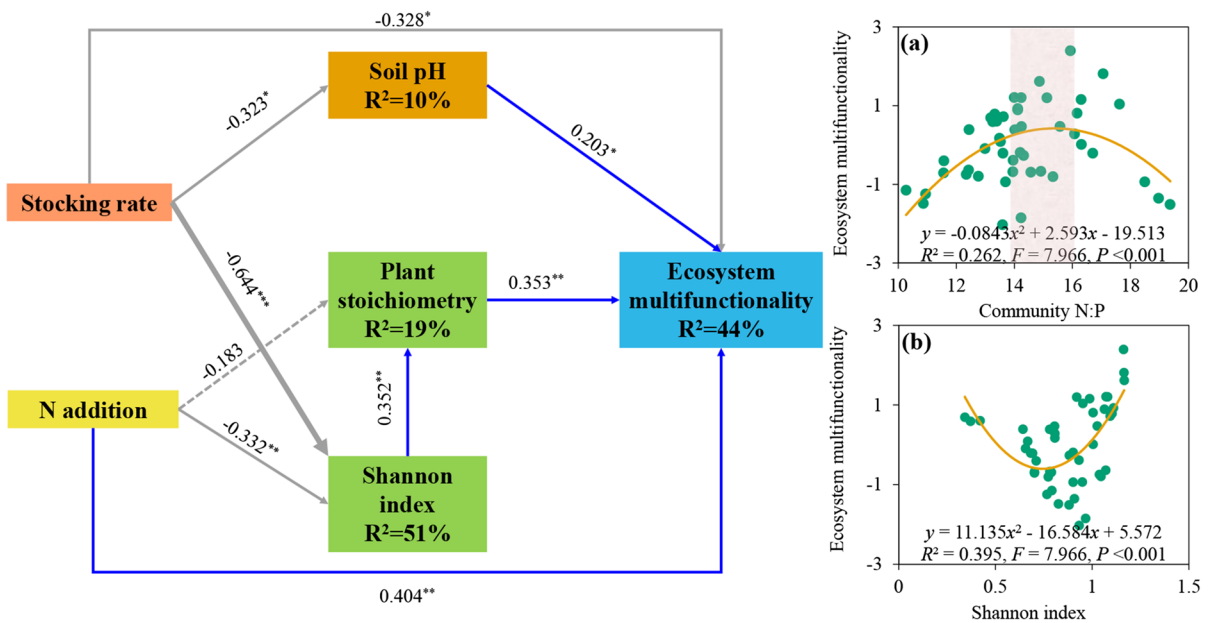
$-0.328^{*}$

Soil pH
$R^2$=10%

$-0.323^{*}$

$0.203^{*}$

Stocking rate

$-0.644^{***}$

Plant stoichiometry
$R^2$=19%

$0.353^{**}$

Ecosystem multifunctionality
$R^2$=44%

$-0.183$

N addition

$-0.332^{**}$

$0.352^{**}$

Shannon index
$R^2$=51%

$0.404^{**}$

(a)

Ecosystem multifunctionality

3
1
-1
-3

$y = -0.0843x^2 + 2.593x - 19.513$
$R^2 = 0.262$, $F = 7.966$, $P < 0.001$

10 12 14 16 18 20

Community N:P

(b)

Ecosystem multifunctionality

3
1
-1
-3

$y = 11.135x^2 - 16.584x + 5.572$
$R^2 = 0.395$, $F = 7.966$, $P < 0.001$

0 0.5 1 1.5

Shannon index